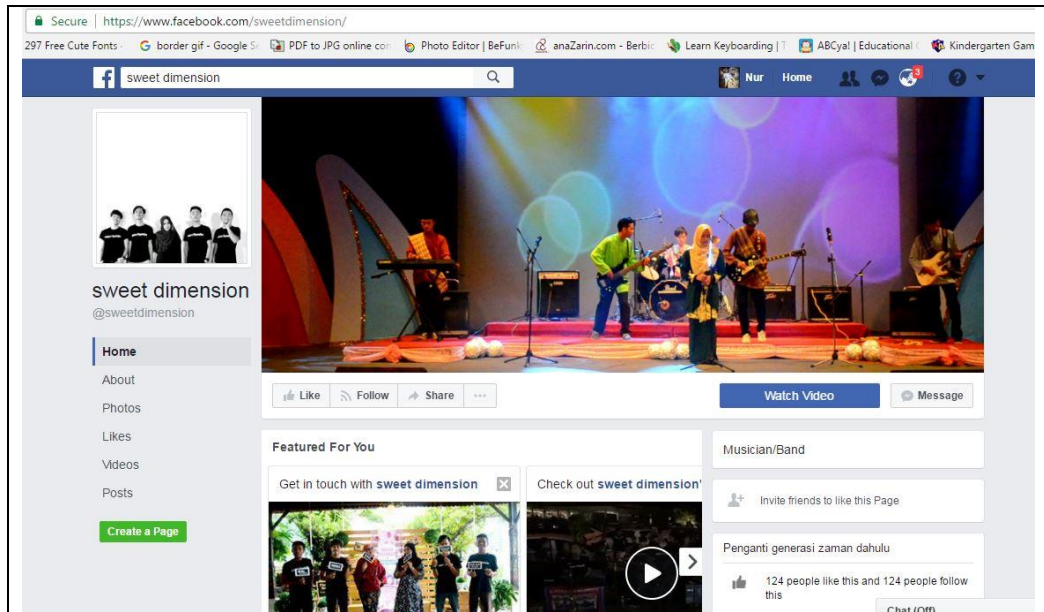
Secure | https://www.facebook.com/sweetdimension/

297 Free Cute Fonts | G border gif - Google S | PDF to JPG online con | Photo Editor | BeFunk | anaZarin.com - Berbic | Learn Keyboarding | T | ABCya! | Educational | Kindergarten Gam

sweet dimension

Nur Home 3

sweet dimension
@sweetdimension

Home
About
Photos
Likes
Videos
Posts

Create a Page

Like Follow Share ···

Watch Video

Message

Featured For You

Get in touch with sweet dimension

Check out sweet dimension'

Musician/Band

Invite friends to like this Page

Penganti generasi zaman dahulu

124 people like this and 124 people follow this

Chat (Off)